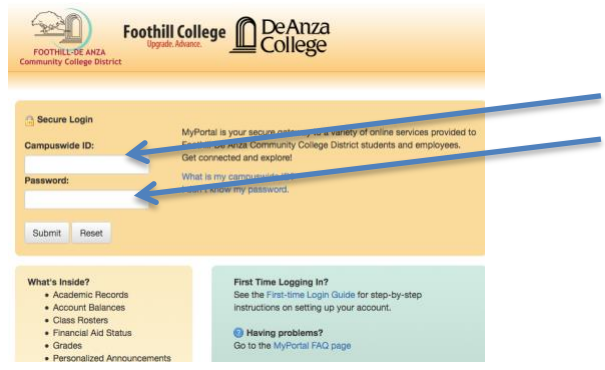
FOOTHILL-DE ANZA
Community College District

Foothill College
Upgrade. Advance.

De Anza College

Secure Login

Campuswide ID:

Password:

Submit Reset

MyPortal is your secure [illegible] to a variety of online services provided to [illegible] De Anza Community College District students and employees. Get connected and explore!

What is my campuswide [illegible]
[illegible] know my password.

What's Inside?
• Academic Records
• Account Balances
• Class Rosters
• Financial Aid Status
• Grades
• Personalized Announcements

First Time Logging In?
See the First-time Login Guide for step-by-step instructions on setting up your account.

Having problems?
Go to the MyPortal FAQ page